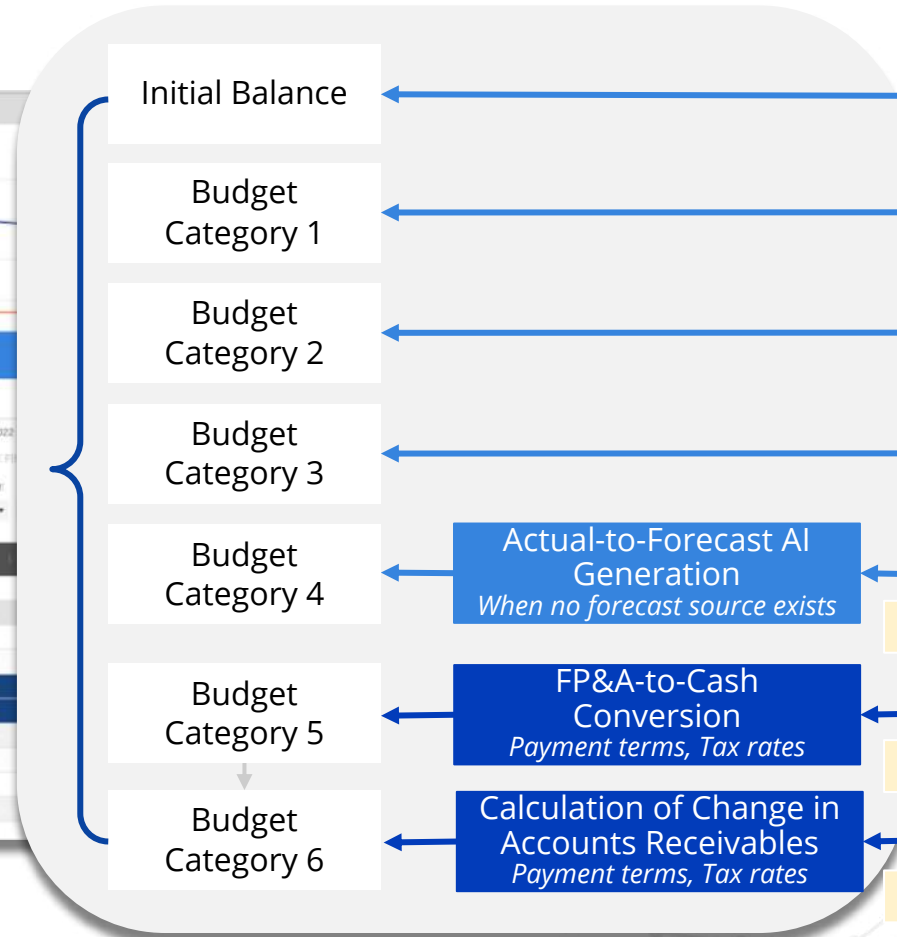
Initial Balance

Budget Category 1

Budget Category 2

Budget Category 3

Budget Category 4

Actual-to-Forecast AI Generation
When no forecast source exists

Budget Category 5

FP&A-to-Cash Conversion
Payment terms, Tax rates

Budget Category 6

Calculation of Change in Accounts Receivables
Payment terms, Tax rates